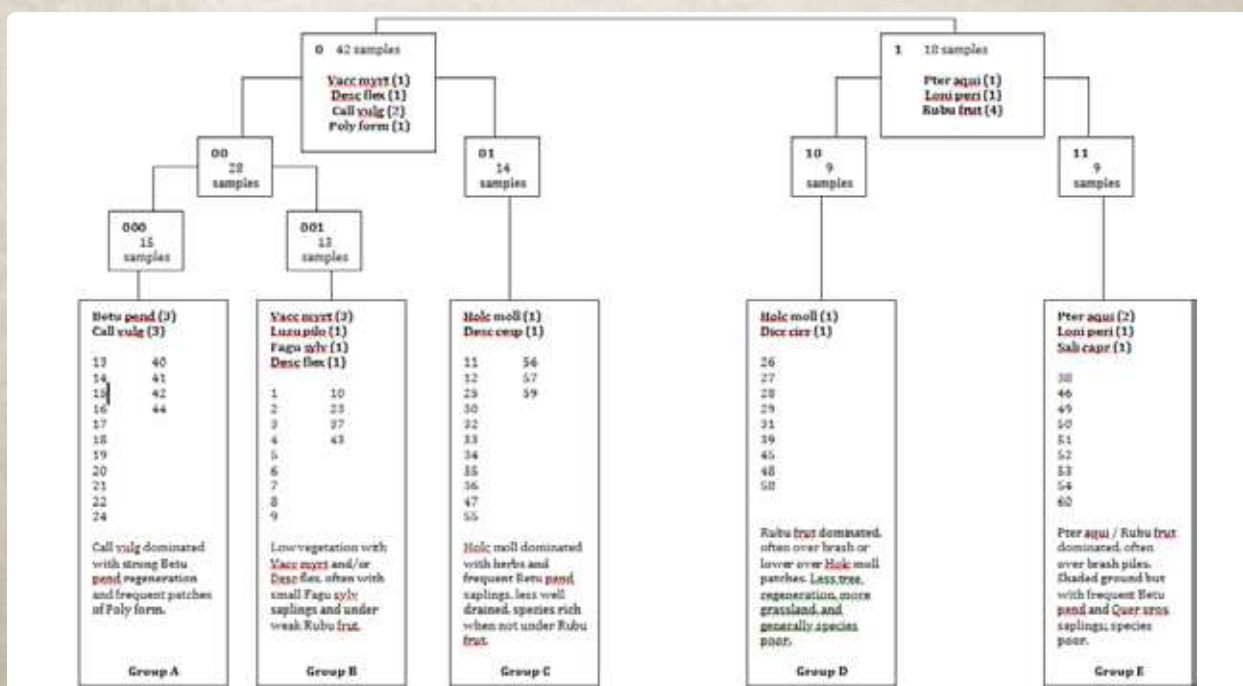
0 42 samples

Vacc myrt (1)
Desc flex (1)
Call vulg (2)
Poly form (1)

1 18 samples

Pter aqui (1)
Loni peri (1)
Rubu frut (4)

00
28
samples

01
14
samples

10
9
samples

11
9
samples

000
15
samples

001
13
samples

Betu pend (3)
Call vulg (3)

13 40
14 41
15 42
16 44
17
18
19
20
21
22
24

Call vulg dominated with strong Betu pend regeneration and frequent patches of Poly form.

Group A

Vacc myrt (3)
Luzu pilo (1)
Fagu sylv (1)
Desc flex (1)

1 10
2 23
3 37
4 43
5
6
7
8
9

Low vegetation with Vacc myrt and/or Desc flex, often with small Fagu sylv saplings and under weak Rubu frut.

Group B

Holc moll (1)
Desc cesp (1)

11 56
12 57
25 59
30
32
33
34
35
36
47
55

Holc moll dominated with herbs and frequent Betu pend saplings, less well drained, species rich when not under Rubu frut.

Group C

Holc moll (1)
Dicr cirr (1)

26
27
28
29
31
39
45
48
58

Rubu frut dominated, often over brash or lower over Holc moll patches. Less tree regeneration, more grassland and generally species poor.

Group D

Pter aqui (2)
Loni peri (1)
Sali capr (1)

38
46
49
50
51
52
53
54
60

Pter aqui / Rubu frut dominated, often over brash piles. Shaded ground but with frequent Betu pend and Quer sros saplings; species poor.

Group E